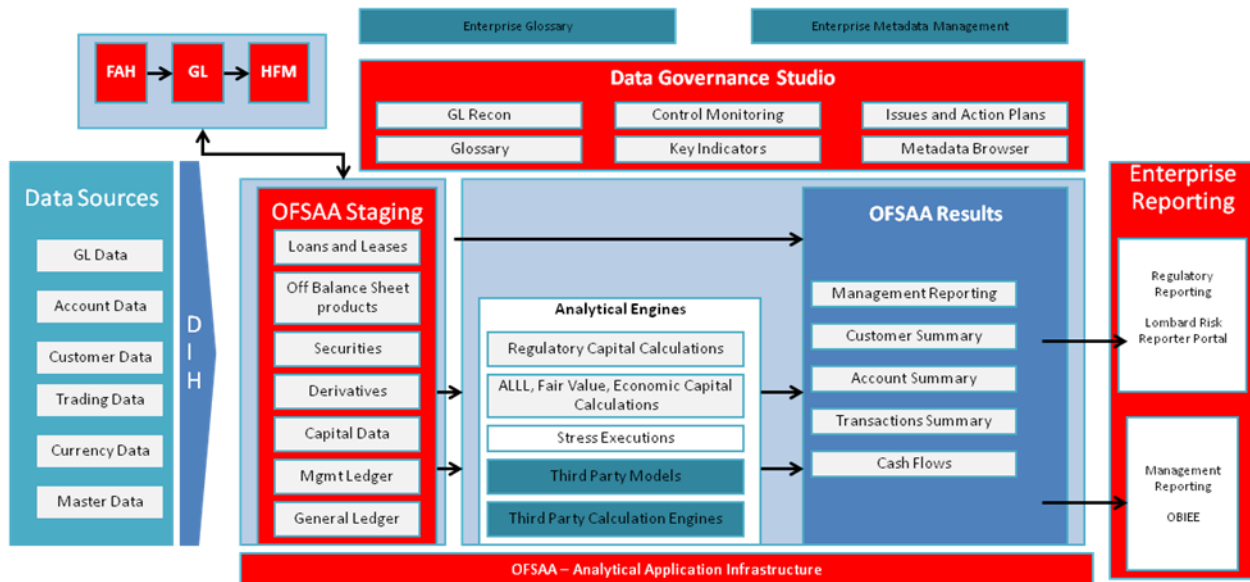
Enterprise Glossary

Enterprise Metadata Management

FAH

GL

HFM

Data Governance Studio

GL Recon

Control Monitoring

Issues and Action Plans

Glossary

Key Indicators

Metadata Browser

Data Sources

GL Data

Account Data

Customer Data

Trading Data

Currency Data

Master Data

D I H

OFSAA Staging

Loans and Leases

Off Balance Sheet products

Securities

Derivatives

Capital Data

Mgmt Ledger

General Ledger

Analytical Engines

Regulatory Capital Calculations

ALLL, Fair Value, Economic Capital Calculations

Stress Executions

Third Party Models

Third Party Calculation Engines

OFSAA Results

Management Reporting

Customer Summary

Account Summary

Transactions Summary

Cash Flows

Enterprise Reporting

Regulatory Reporting

Lombard Risk Reporter Portal

Management Reporting

OBIEE

OFSAA – Analytical Application Infrastructure